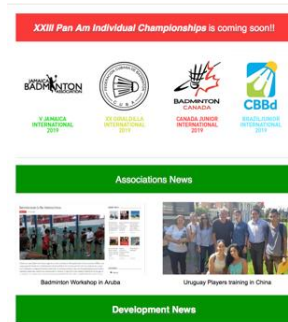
XXIII Pan Am Individual Championships is coming soon!!

JAMAICA BADMINTON ASSOCIATION

V JAMAICA INTERNATIONAL 2019

XV GIRALDILLA INTERNATIONAL 2019

BADMINTON CANADA

CANADA JUNIOR INTERNATIONAL 2019

CBBd

BRAZIL JUNIOR INTERNATIONAL 2019

Associations News

Badminton Workshop in Aruba

Uruguay Players training in China

Development News